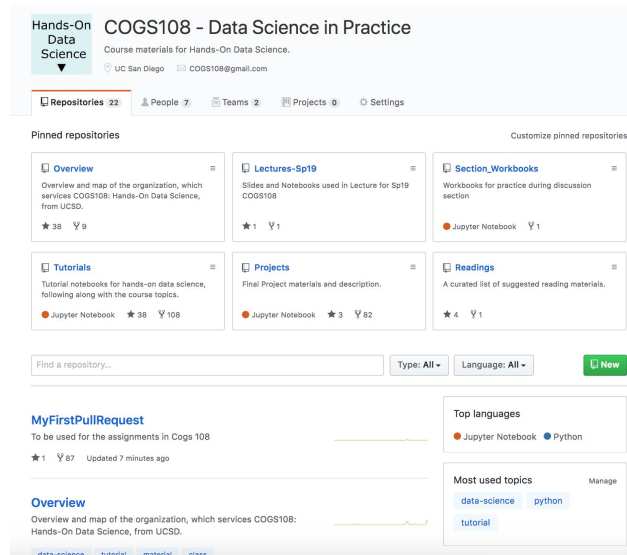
Hands-On Data Science

COGS108 - Data Science in Practice

Course materials for Hands-On Data Science.

UC San Diego COGS108@gmail.com

Repositories 22 People 7 Teams 2 Projects 0 Settings

Pinned repositories

Customize pinned repositories

Overview
Overview and map of the organization, which services COGS108: Hands-On Data Science, from UCSD.
38 9

Lectures-Sp19
Slides and Notebooks used in Lecture for Sp19 COGS108
1 1

Section_Workbooks
Workbooks for practice during discussion section
Jupyter Notebook 1

Tutorials
Tutorial notebooks for hands-on data science, following along with the course topics.
Jupyter Notebook 38 108

Projects
Final Project materials and description.
Jupyter Notebook 3 82

Readings
A curated list of suggested reading materials.
4 1

Find a repository...

Type: All

Language: All

New

MyFirstPullRequest
To be used for the assignments in Cogs 108
1 87 Updated 7 minutes ago

Overview
Overview and map of the organization, which services COGS108: Hands-On Data Science, from UCSD.

data-science tutorial material class

Top languages
Jupyter Notebook Python

Most used topics
Manage
data-science python
tutorial